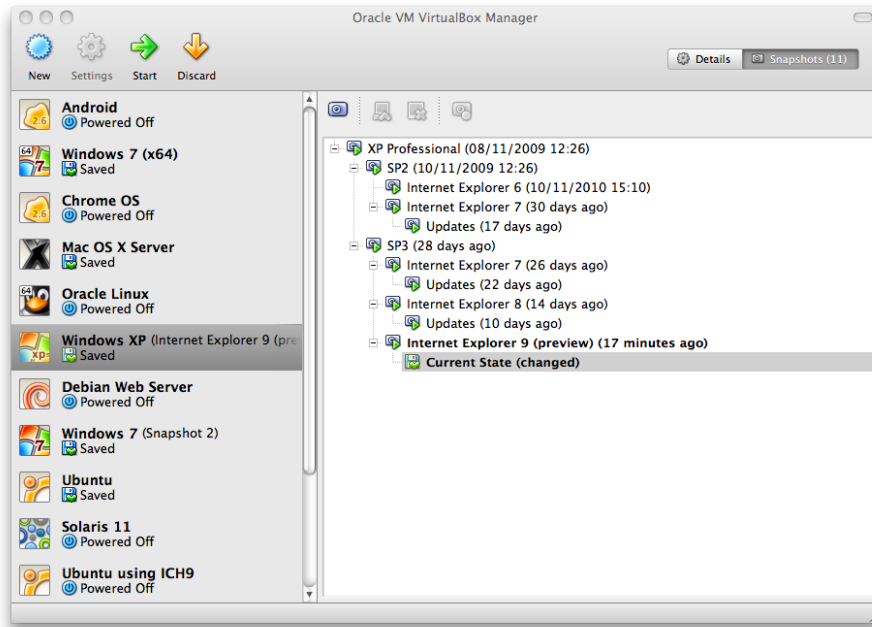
Oracle VM VirtualBox Manager

New
Settings
Start
Discard

Details
Snapshots (11)

Android
Powered Off
Windows 7 (x64)
Saved
Chrome OS
Powered Off
Mac OS X Server
Saved
Oracle Linux
Powered Off
Windows XP (Internet Explorer 9 (pre
Saved
Debian Web Server
Powered Off
Windows 7 (Snapshot 2)
Saved
Ubuntu
Saved
Solaris 11
Powered Off
Ubuntu using ICH9
Powered Off

XP Professional (08/11/2009 12:26)
SP2 (10/11/2009 12:26)
Internet Explorer 6 (10/11/2010 15:10)
Internet Explorer 7 (30 days ago)
Updates (17 days ago)
SP3 (28 days ago)
Internet Explorer 7 (26 days ago)
Updates (22 days ago)
Internet Explorer 8 (14 days ago)
Updates (10 days ago)
Internet Explorer 9 (preview) (17 minutes ago)
Current State (changed)